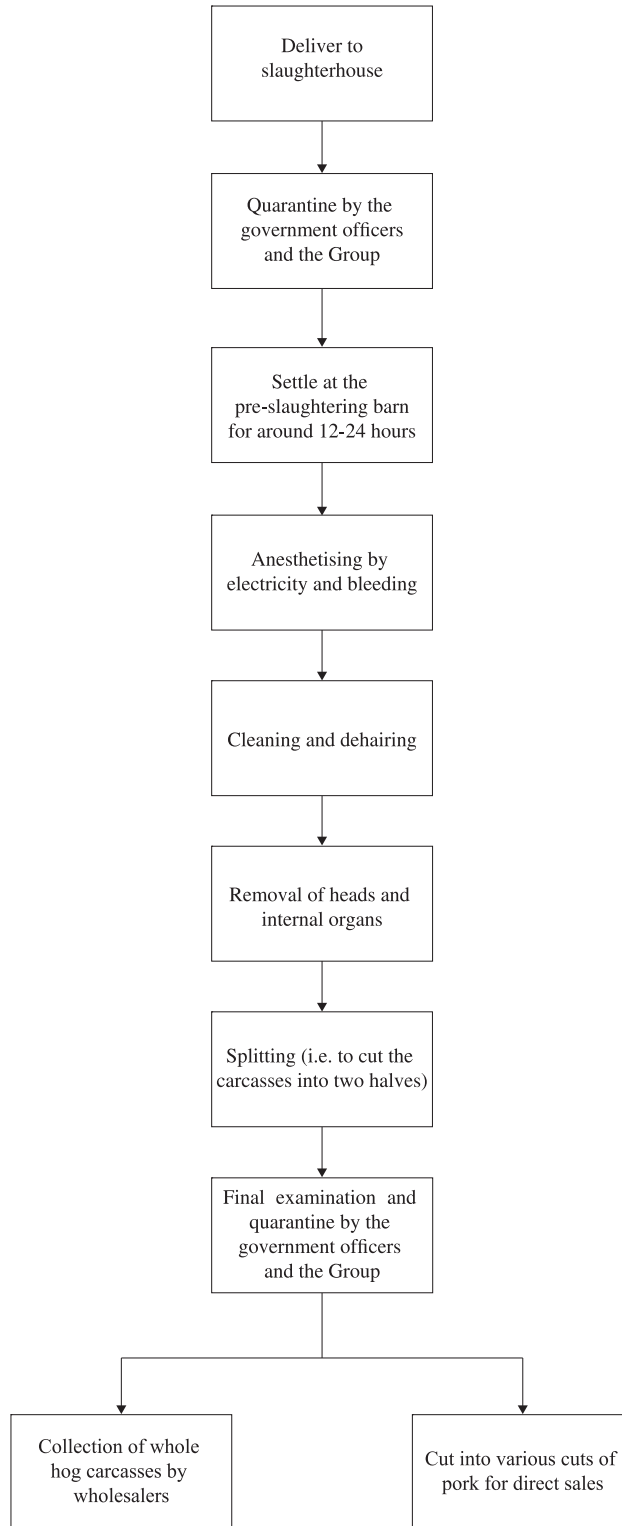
Deliver to slaughterhouse

Quarantine by the government officers and the Group

Settle at the pre-slaughtering barn for around 12-24 hours

Anesthetising by electricity and bleeding

Cleaning and dehairing

Removal of heads and internal organs

Splitting (i.e. to cut the carcasses into two halves)

Final examination and quarantine by the government officers and the Group

Collection of whole hog carcasses by wholesalers

Cut into various cuts of pork for direct sales